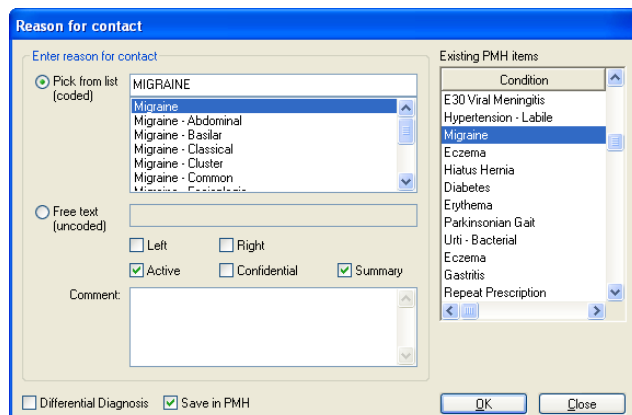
Reason for contact

Enter reason for contact

Pick from list (coded)

MIGRAINE

Migraine
Migraine - Abdominal
Migraine - Basilar
Migraine - Classical
Migraine - Cluster
Migraine - Common
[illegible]

Free text (uncoded)

Left
Right
Active
Confidential
Summary

Comment:

Existing PMH items

| Condition |
|---|
| E30 Viral Meningitis |
| Hypertension - Labile |
| Migraine |
| Eczema |
| Hiatus Hernia |
| Diabetes |
| Erythema |
| Parkinsonian Gait |
| Urti - Bacterial |
| Eczema |
| Gastritis |
| Repeat Prescription |

Differential Diagnosis
Save in PMH

OK
Close